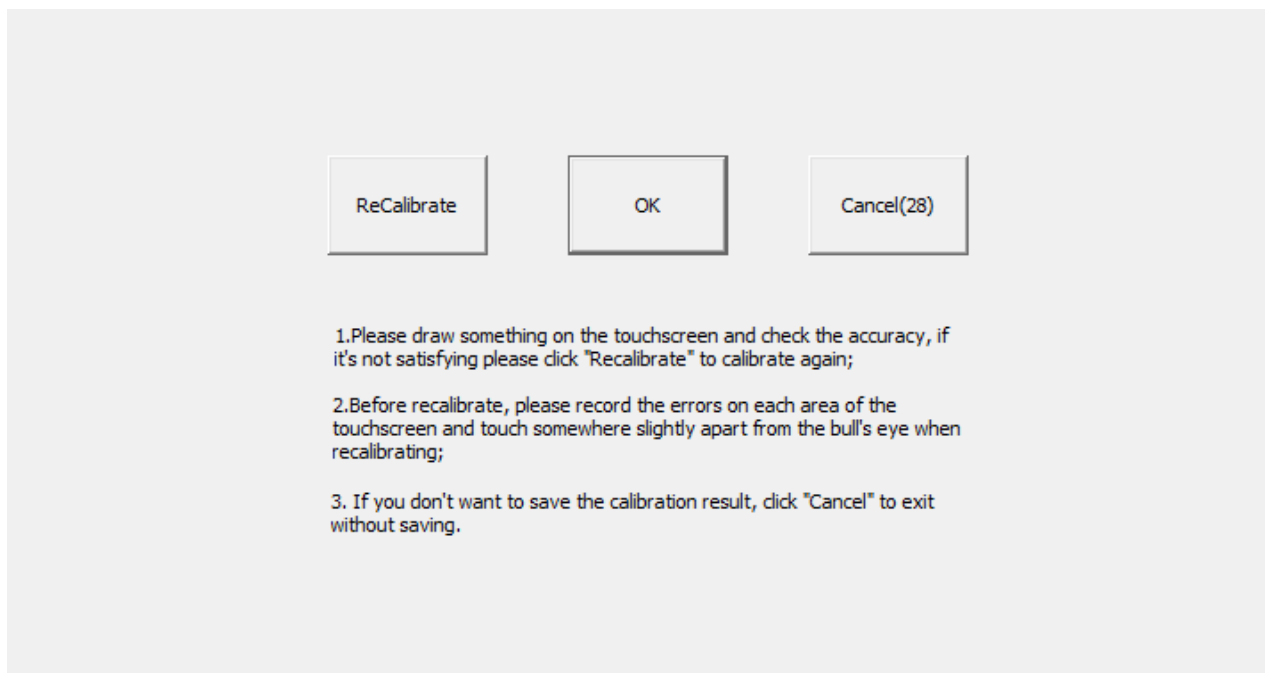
ReCalibrate

OK

Cancel(28)

1.Please draw something on the touchscreen and check the accuracy, if it's not satisfying please click "Recalibrate" to calibrate again;

2.Before recalibrate, please record the errors on each area of the touchscreen and touch somewhere slightly apart from the bull's eye when recalibrating;

3. If you don't want to save the calibration result, click "Cancel" to exit without saving.